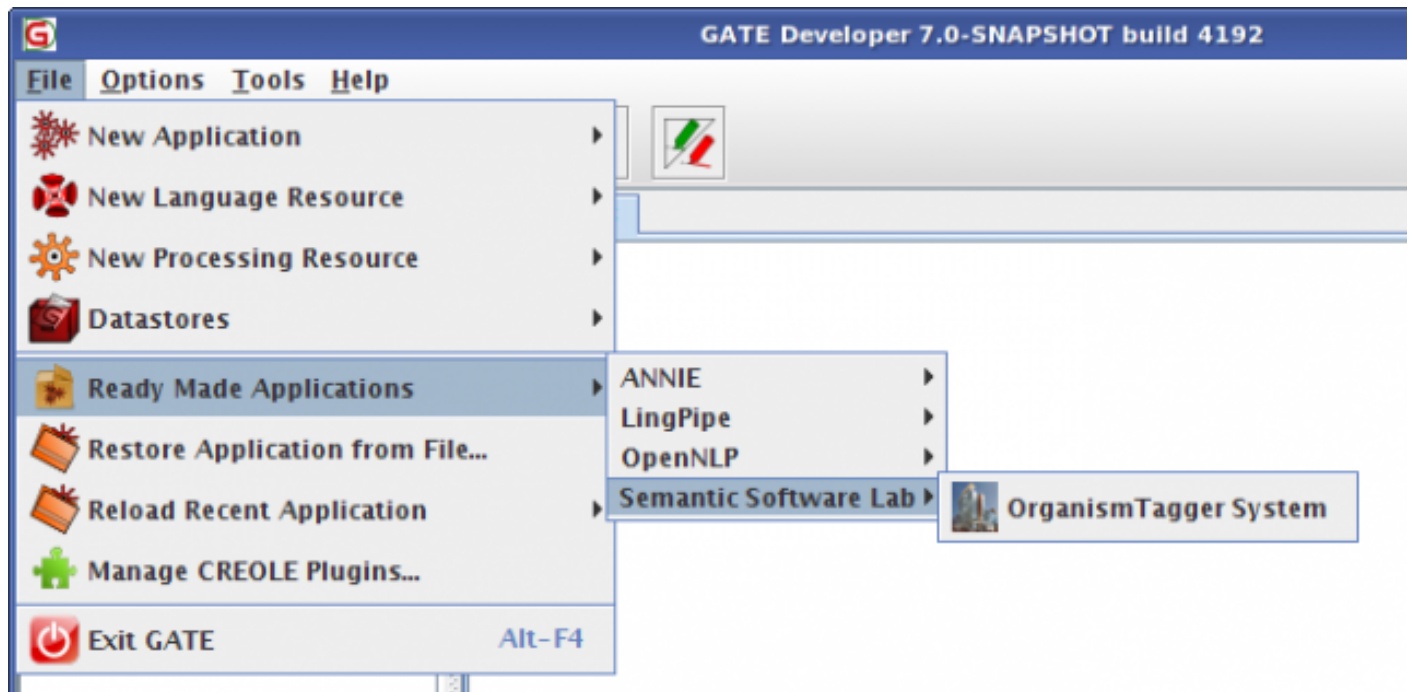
GATE Developer 7.0-SNAPSHOT build 4192

File Options Tools Help

New Application
New Language Resource
New Processing Resource
Datastores
Ready Made Applications
Restore Application from File...
Reload Recent Application
Manage CREOLE Plugins...
Exit GATE Alt-F4

ANNIE
LingPipe
OpenNLP
Semantic Software Lab

OrganismTagger System